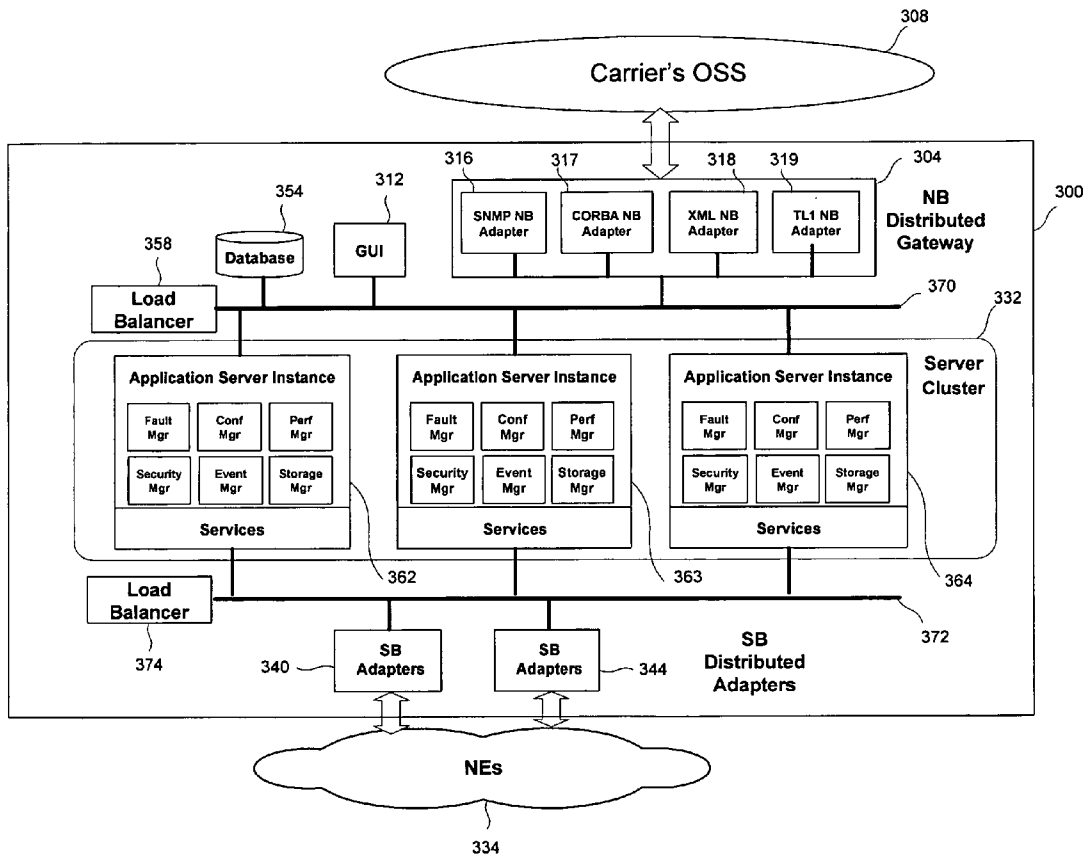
308

Carrier's OSS

316
317
318
319
304

SNMP NB Adapter
CORBA NB Adapter
XML NB Adapter
TL1 NB Adapter

NB Distributed Gateway

300

354
312

Database
GUI

358

Load Balancer

370
332

Server Cluster

Application Server Instance
Fault Mgr
Conf Mgr
Perf Mgr
Security Mgr
Event Mgr
Storage Mgr
Services

Application Server Instance
Fault Mgr
Conf Mgr
Perf Mgr
Security Mgr
Event Mgr
Storage Mgr
Services

Application Server Instance
Fault Mgr
Conf Mgr
Perf Mgr
Security Mgr
Event Mgr
Storage Mgr
Services

362
363
364

Load Balancer

374

372

340
SB Adapters
SB Adapters
344

SB Distributed Adapters

NEs

334